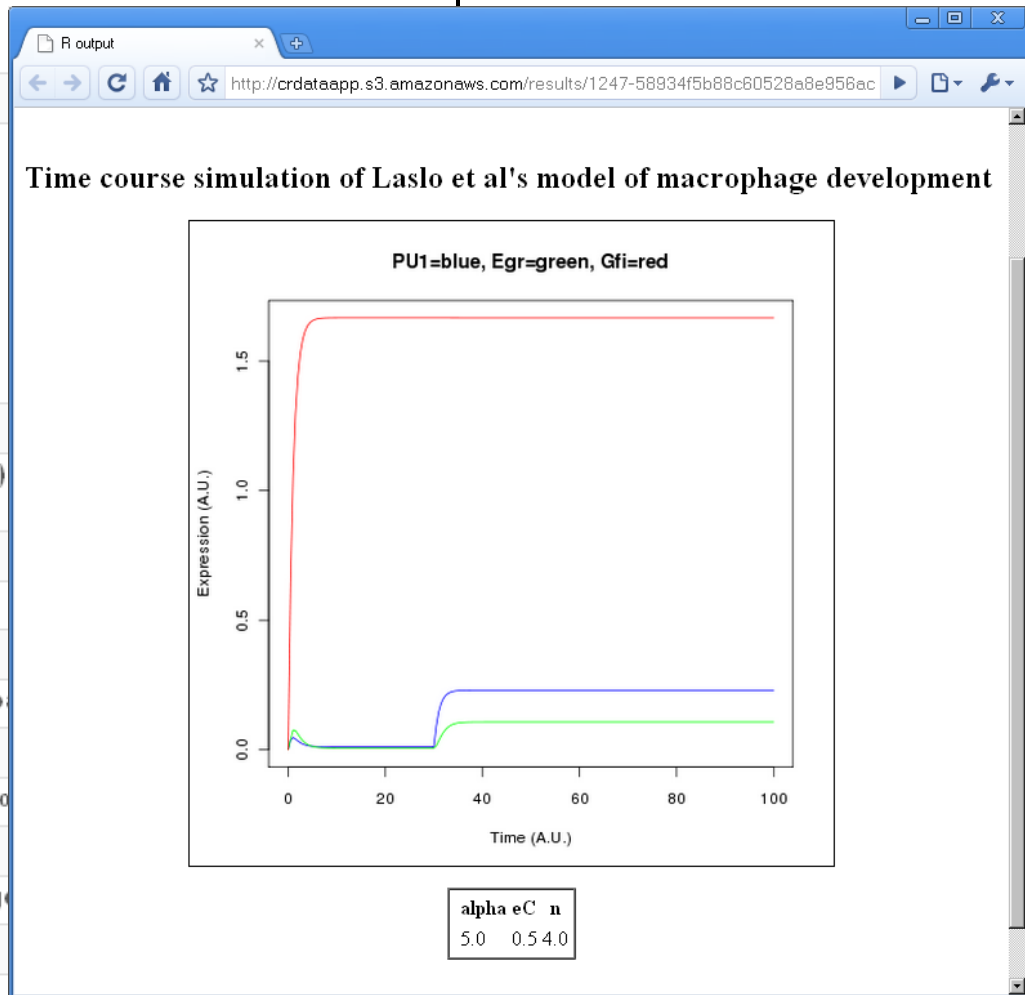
R output

http://crdataapp.s3.amazonaws.com/results/1247-58934f5b88c60528a8e956ac

Time course simulation of Laslo et al's model of macrophage development

PU1=blue, Egr=green, Gfi=red

Expression (A.U.)

0.0
0.5
1.0
1.5

0
20
40
60
80
100

Time (A.U.)

| alpha | eC | n |
|---|---|---|
| 5.0 | 0.5 | 4.0 |